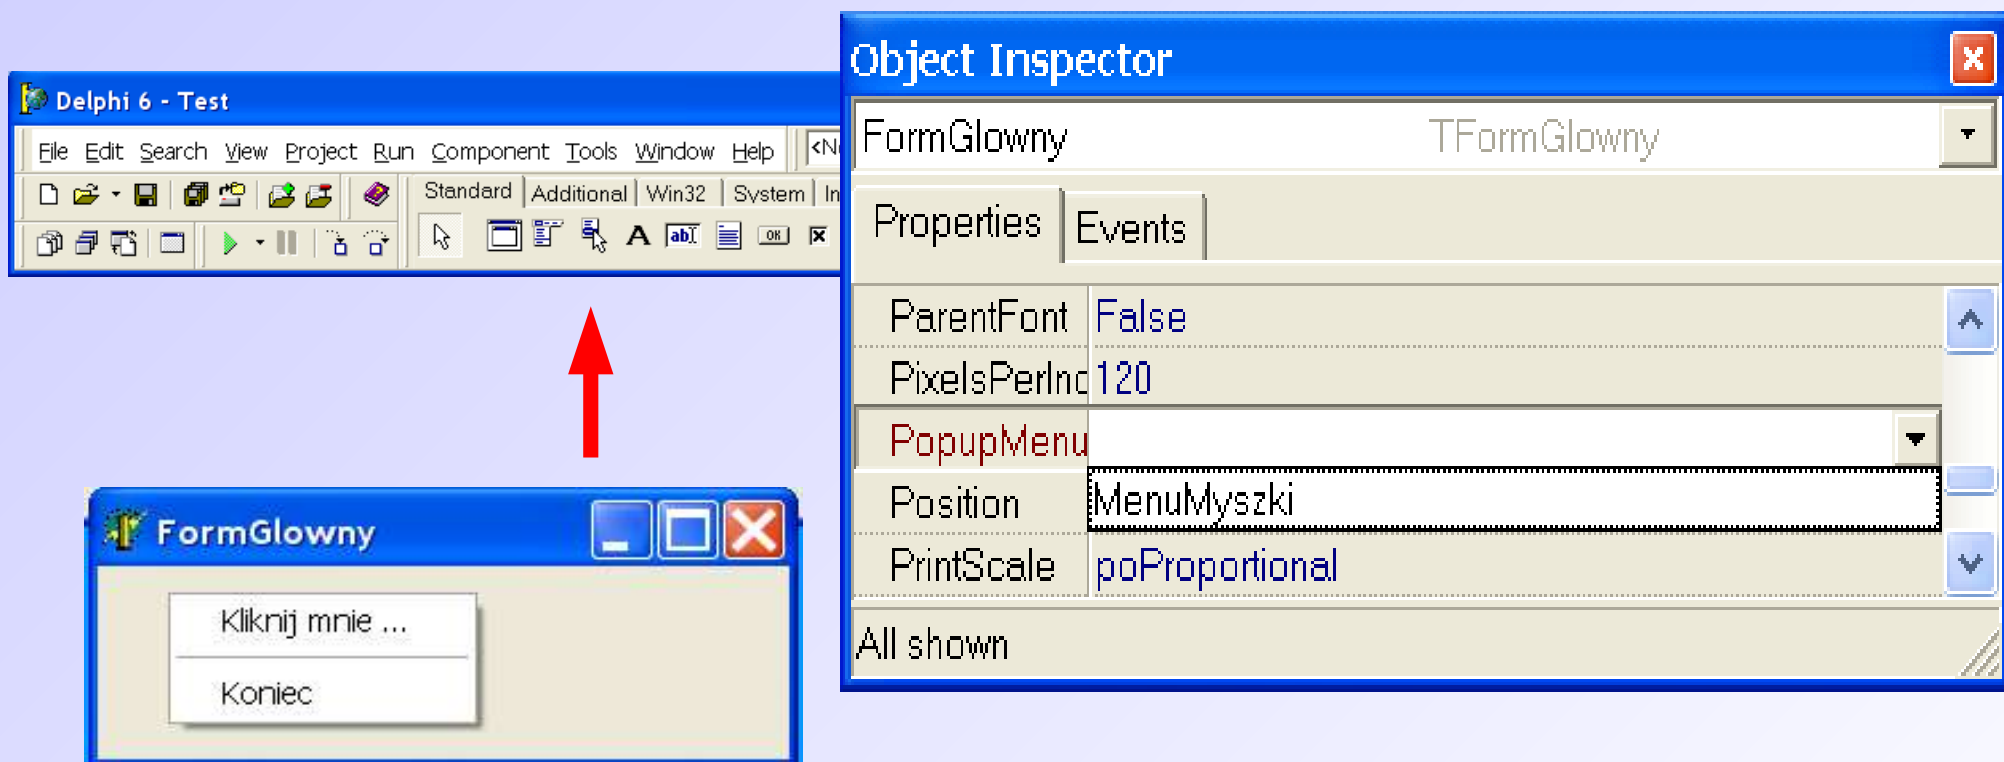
Delphi 6 - Test

File Edit Search View Project Run Component Tools Window Help <N

Standard Additional Win32 System In

FormGlowny

Kliknij mnie ...

Koniec

Object Inspector

FormGlowny TFormGlowny

Properties Events

| | |
|---|---|
| ParentFont | False |
| PixelsPerInc | 120 |
| PopupMenu | |
| Position | MenuMyszki |
| PrintScale | poProportional |

All shown